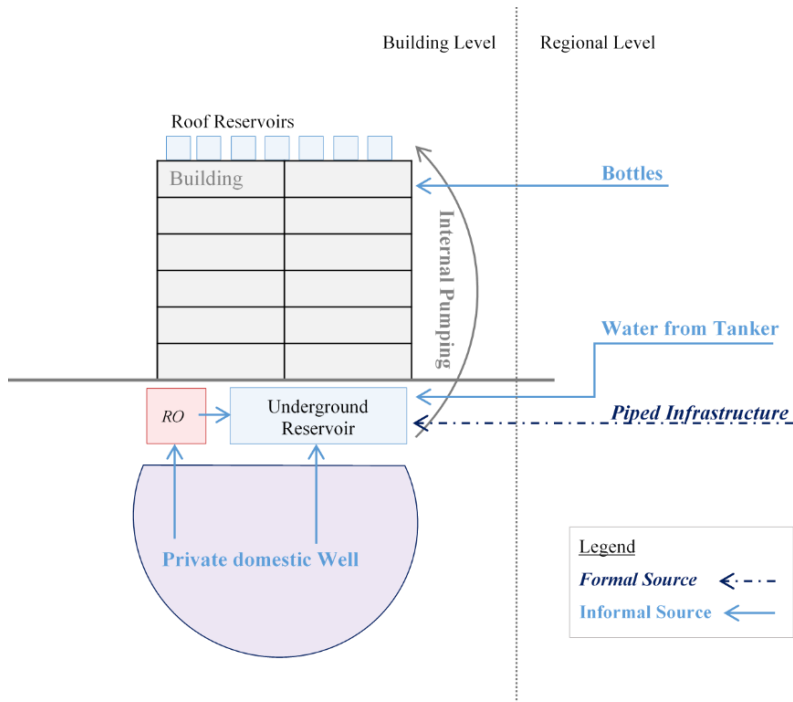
Building Level

Regional Level

Roof Reservoirs

Building

Internal Pumping

Bottles

Water from Tanker

RO

Underground Reservoir

Piped Infrastructure

Private domestic Well

Legend

Formal Source

Informal Source